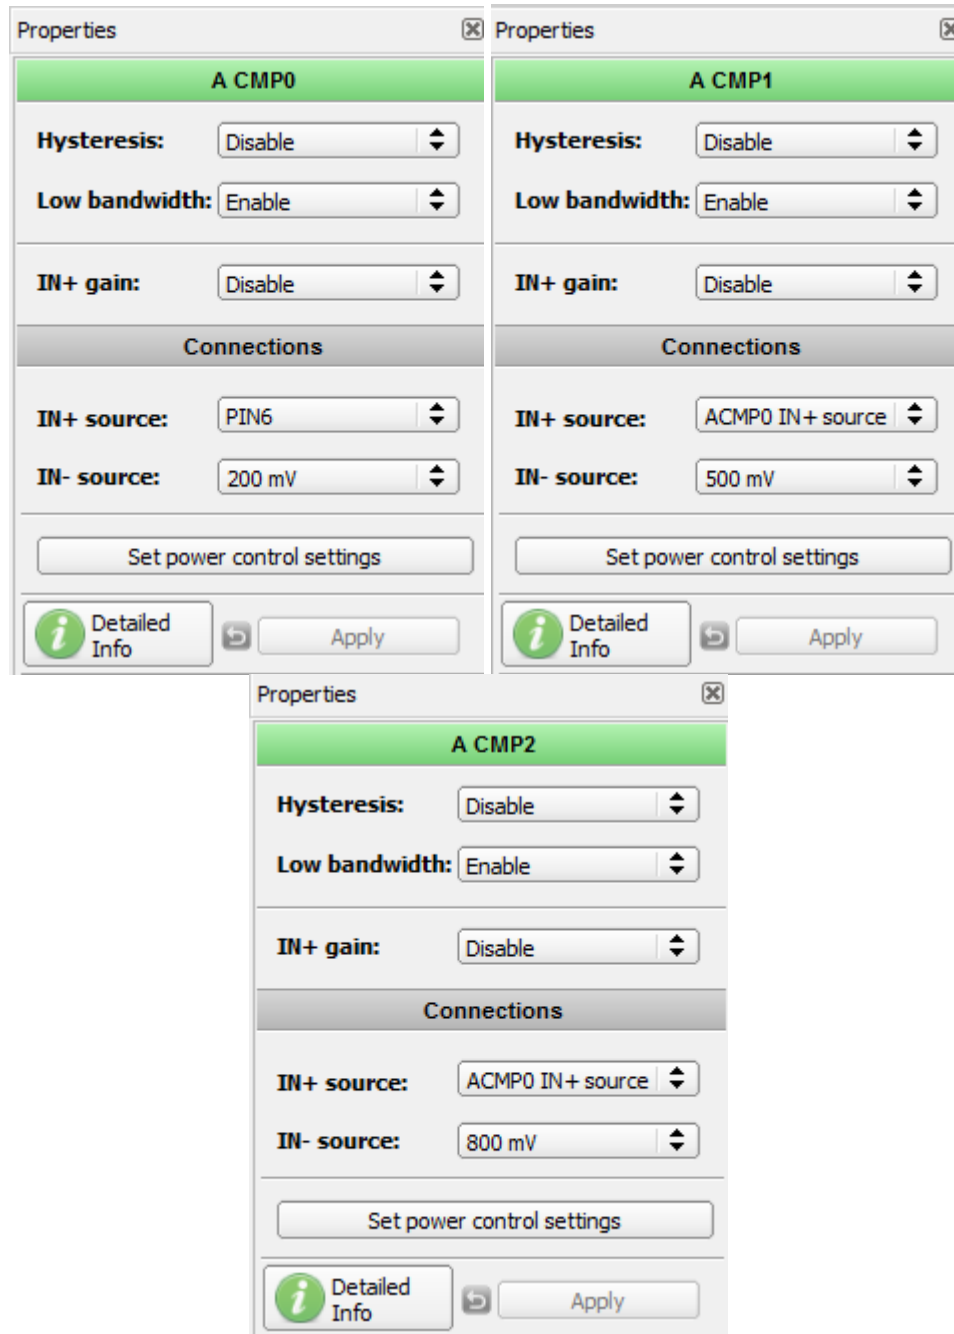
Properties

A CMP0

Hysteresis: Disable

Low bandwidth: Enable

IN+ gain: Disable

Connections

IN+ source: PIN6

IN- source: 200 mV

Set power control settings

Detailed Info

Apply

Properties

A CMP1

Hysteresis: Disable

Low bandwidth: Enable

IN+ gain: Disable

Connections

IN+ source: ACMP0 IN+ source

IN- source: 500 mV

Set power control settings

Detailed Info

Apply

Properties

A CMP2

Hysteresis: Disable

Low bandwidth: Enable

IN+ gain: Disable

Connections

IN+ source: ACMP0 IN+ source

IN- source: 800 mV

Set power control settings

Detailed Info

Apply